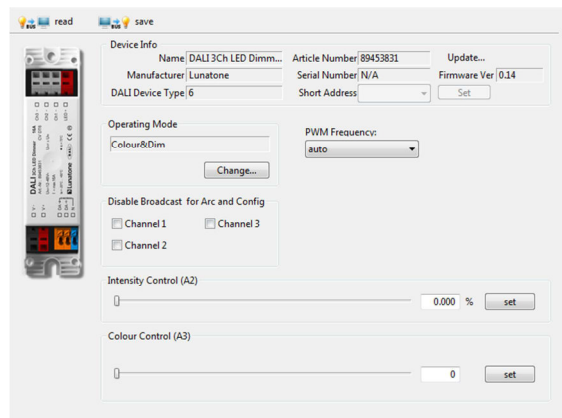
read save

Device Info
Name DALI 3Ch LED Dimm...
Manufacturer Lunatone
DALI Device Type 6
Article Number 89453831
Serial Number N/A
Short Address
Update...
Firmware Ver 0.14
Set

Operating Mode
Colour&Dim
Change...

PWM Frequency:
auto

Disable Broadcast for Arc and Config
Channel 1
Channel 3
Channel 2

Intensity Control (A2)
0.000 %
set

Colour Control (A3)
0
set